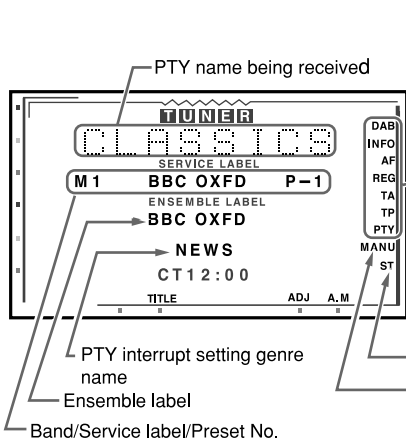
PTY name being received

TUNER

CLASSICS

SERVICE LABEL

M 1 BBC OXFD P – 1

ENSEMBLE LABEL

BBC OXFD

NEWS

CT12:00

TITLE ADJ A.M

DAB
INFO
AF
REG
TA
TP
PTY
MANU
ST

PTY interrupt setting genre name

Ensemble label

Band/Service label/Preset No.